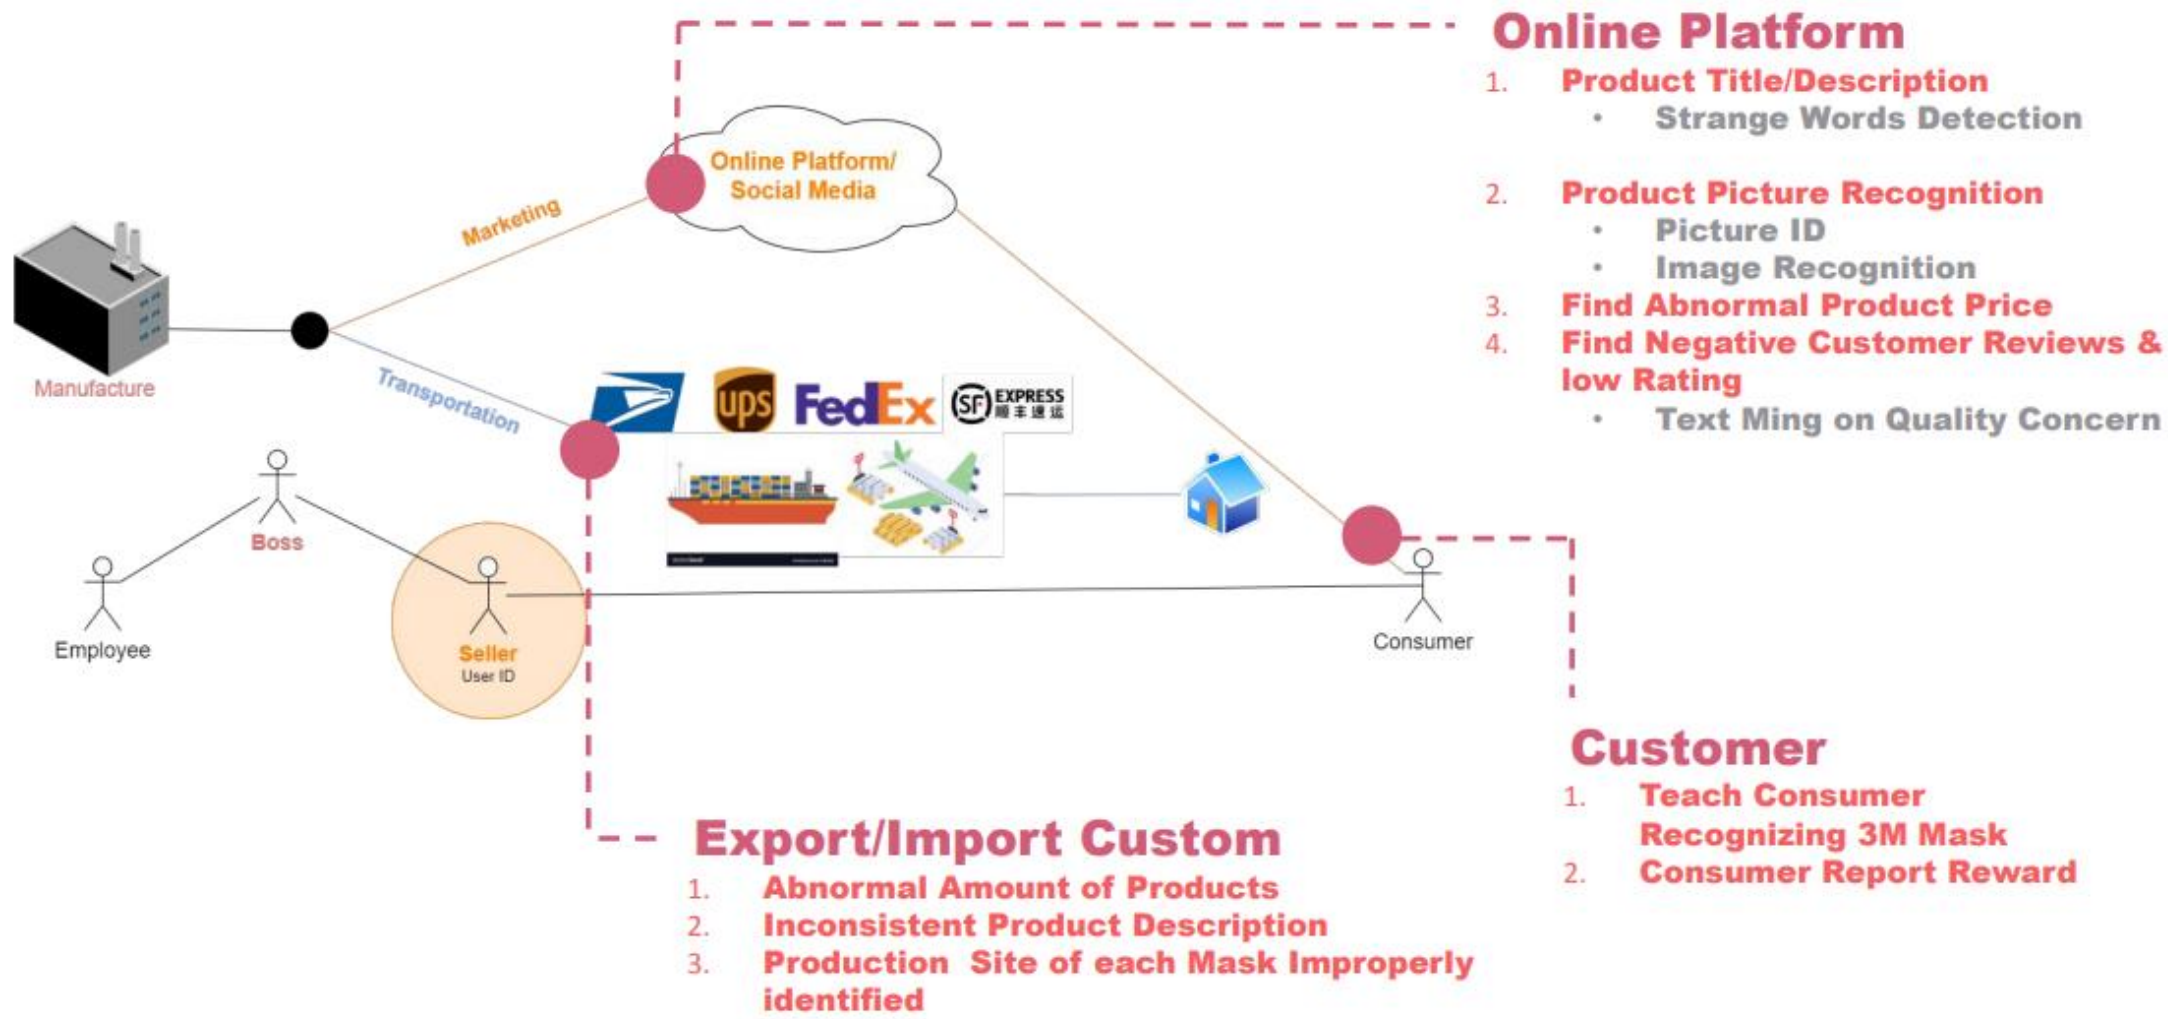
Online Platform

1. Product Title/Description
 • Strange Words Detection

2. Product Picture Recognition
 • Picture ID
 • Image Recognition
3. Find Abnormal Product Price
4. Find Negative Customer Reviews & low Rating
 • Text Ming on Quality Concern

Online Platform/ Social Media

Marketing

Transportation

Manufacture

ups FedEx SF EXPRESS 顺丰速运

Boss

Employee

Seller
User ID

Consumer

Customer
1. Teach Consumer Recognizing 3M Mask
2. Consumer Report Reward

Export/Import Custom
1. Abnormal Amount of Products
2. Inconsistent Product Description
3. Production Site of each Mask Improperly identified